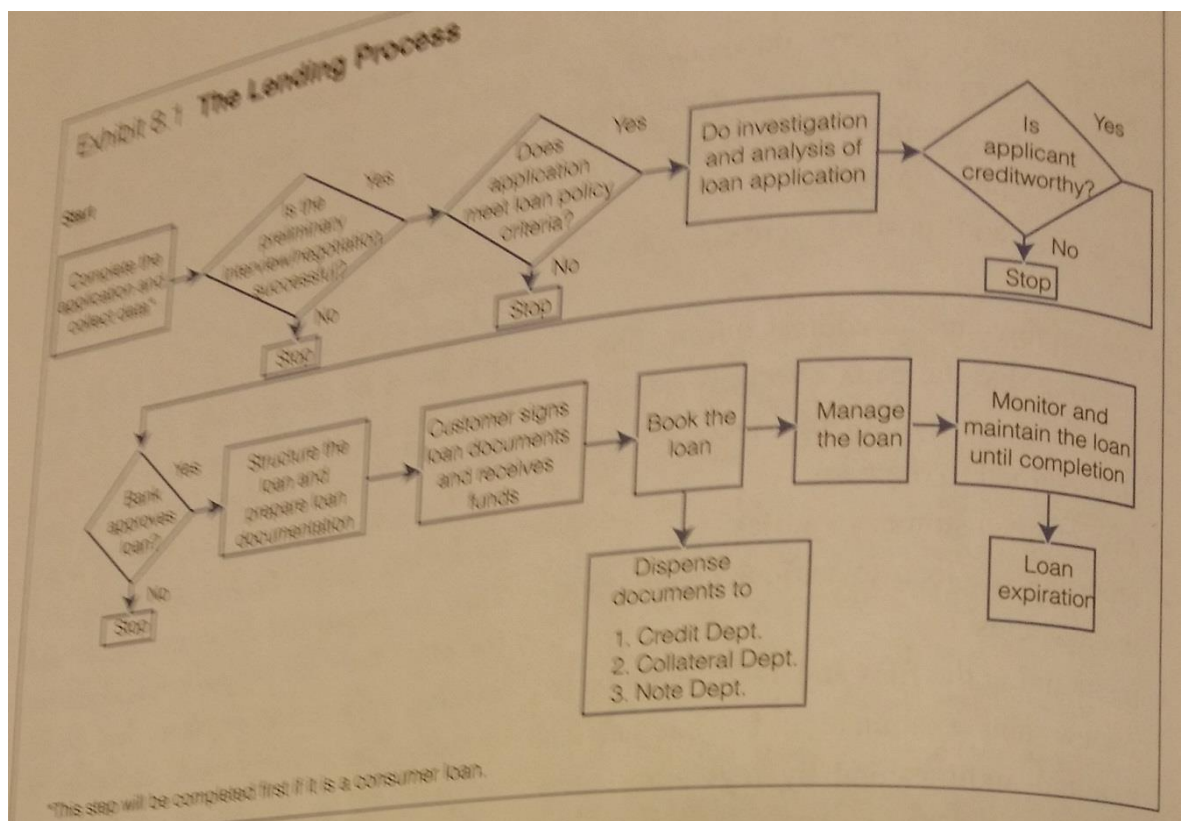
Exhibit 8.1 The Lending Process

Start

Complete the application and collect data*

Is the preliminary interview/negotiation successful?

Yes

No

Stop

Does application meet loan policy criteria?

Yes

No

Stop

Do investigation and analysis of loan application

Is applicant creditworthy?

Yes

No

Stop

Bank approves loan?

Yes

No

Stop

Structure the loan and prepare loan documentation

Customer signs loan documents and receives funds

Book the loan

Dispense documents to

1. Credit Dept.
2. Collateral Dept.
3. Note Dept.

Manage the loan

Monitor and maintain the loan until completion

Loan expiration

*This step will be completed first if it is a consumer loan.